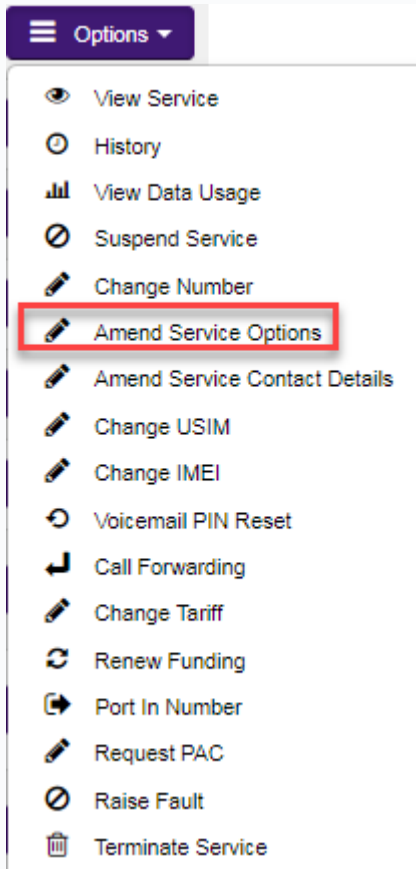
Options

View Service
History
View Data Usage
Suspend Service
Change Number
Amend Service Options
Amend Service Contact Details
Change USIM
Change IMEI
Voicemail PIN Reset
Call Forwarding
Change Tariff
Renew Funding
Port In Number
Request PAC
Raise Fault
Terminate Service